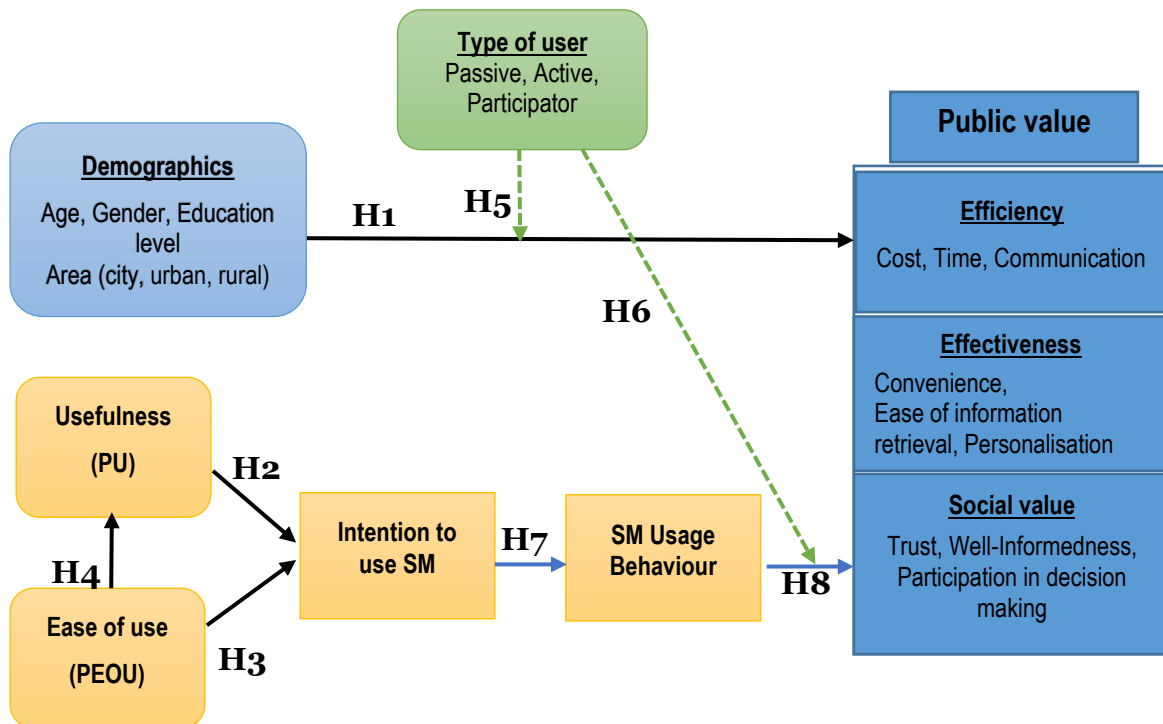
Type of user
Passive, Active, Participator

Public value

Demographics
Age, Gender, Education level
Area (city, urban, rural)

H1

H5

Efficiency
Cost, Time, Communication

H6

Effectiveness
Convenience,
Ease of information retrieval, Personalisation

Usefulness
(PU)

H2

Intention to use SM

H7

SM Usage Behaviour

H8

Social value
Trust, Well-Informedness, Participation in decision making

H4

Ease of use
(PEOU)

H3